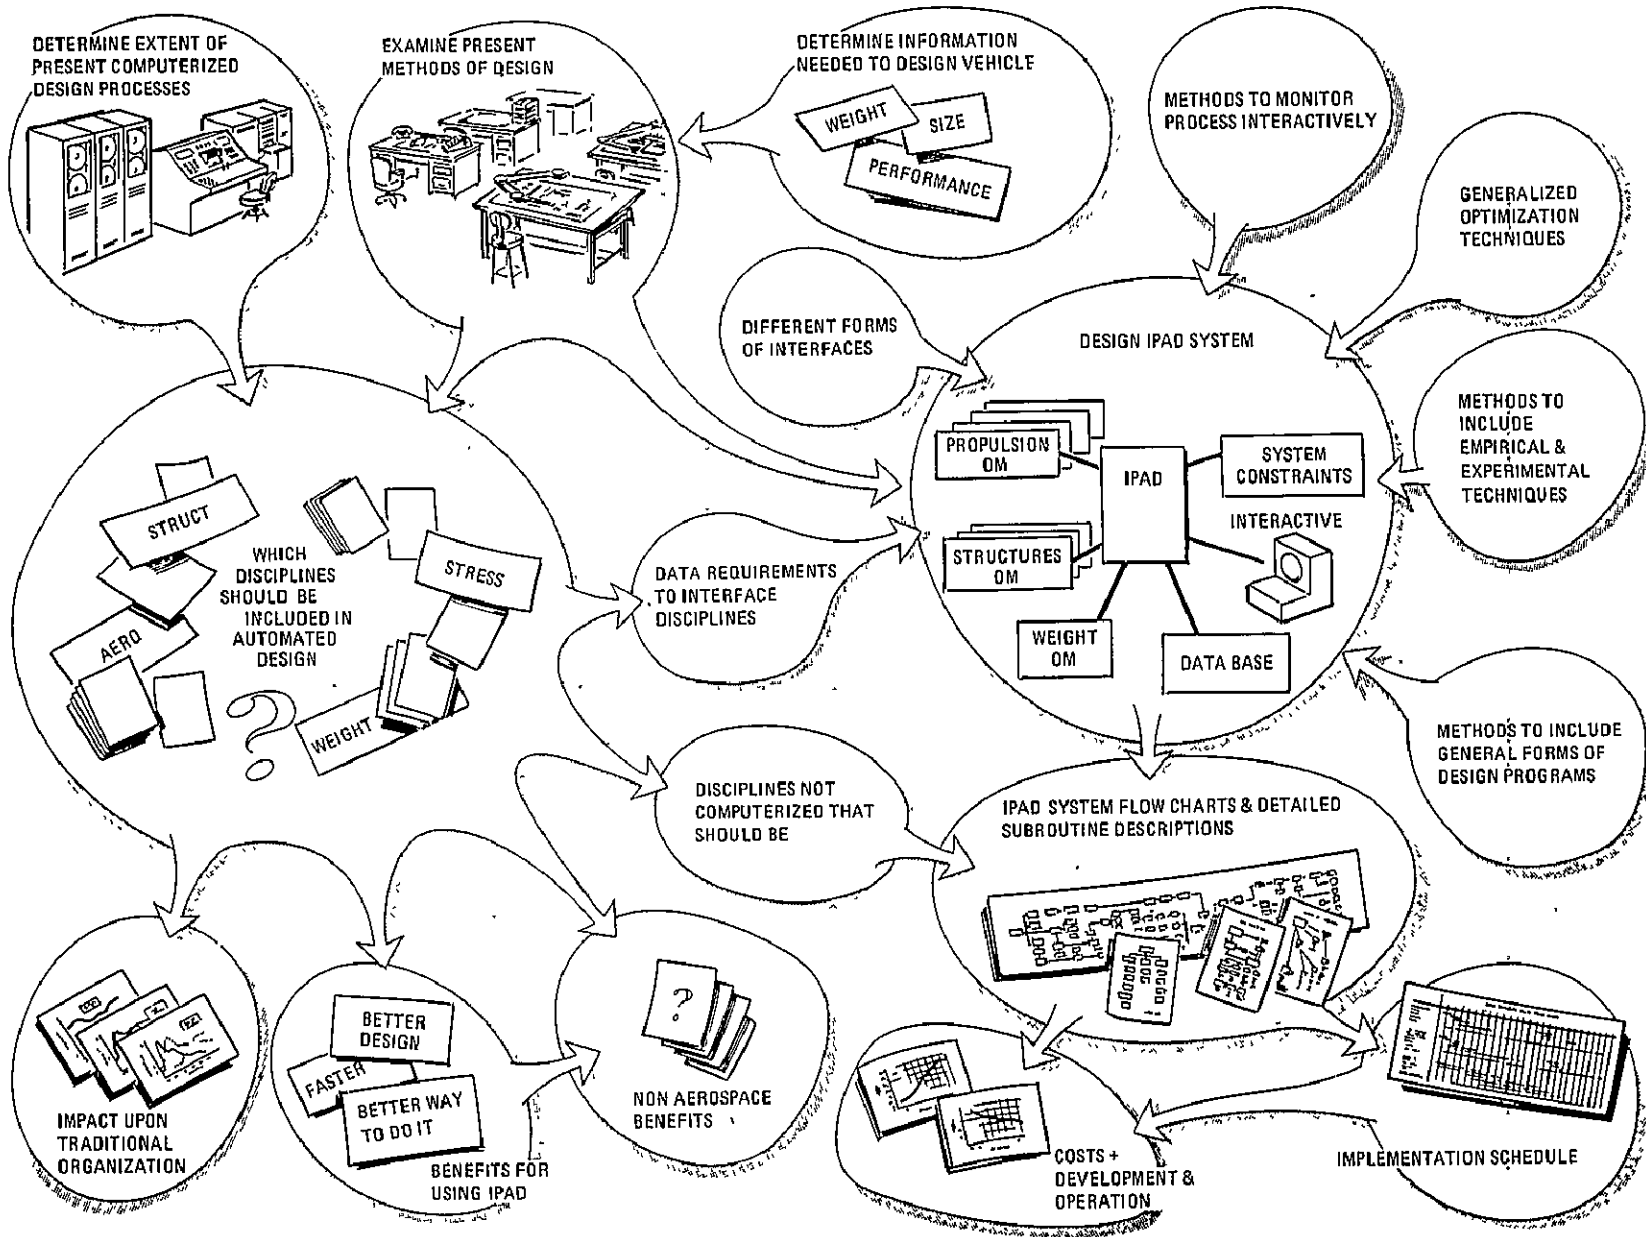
DETERMINE EXTENT OF PRESENT COMPUTERIZED DESIGN PROCESSES

EXAMINE PRESENT METHODS OF DESIGN

DETERMINE INFORMATION NEEDED TO DESIGN VEHICLE

WEIGHT

SIZE

PERFORMANCE

METHODS TO MONITOR PROCESS INTERACTIVELY

GENERALIZED OPTIMIZATION TECHNIQUES

DIFFERENT FORMS OF INTERFACES

DESIGN IPAD SYSTEM

PROPULSION OM

IPAD

SYSTEM CONSTRAINTS

INTERACTIVE

STRUCTURES OM

WEIGHT OM

DATA BASE

METHODS TO INCLUDE EMPIRICAL & EXPERIMENTAL TECHNIQUES

STRUCT

STRESS

AERO

WEIGHT

WHICH DISCIPLINES SHOULD BE INCLUDED IN AUTOMATED DESIGN

DATA REQUIREMENTS TO INTERFACE DISCIPLINES

DISCIPLINES NOT COMPUTERIZED THAT SHOULD BE

METHODS TO INCLUDE GENERAL FORMS OF DESIGN PROGRAMS

IPAD SYSTEM FLOW CHARTS & DETAILED SUBROUTINE DESCRIPTIONS

IMPACT UPON TRADITIONAL ORGANIZATION

BETTER DESIGN

FASTER

BETTER WAY TO DO IT

BENEFITS FOR USING IPAD

NON AEROSPACE BENEFITS

COSTS + DEVELOPMENT & OPERATION

IMPLEMENTATION SCHEDULE